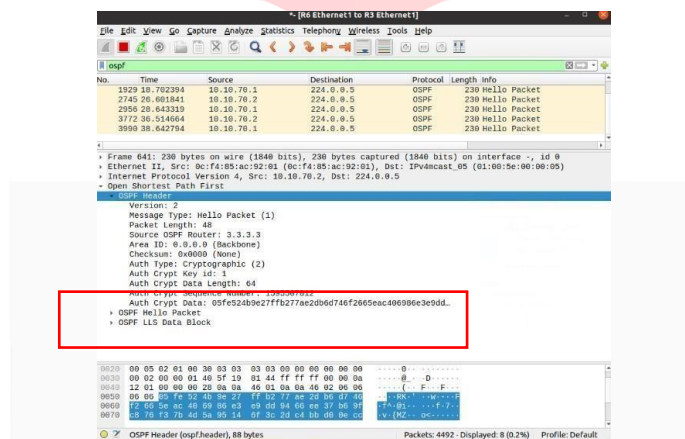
*- [R6 Ethernet1 to R3 Ethernet1]

File Edit View Go Capture Analyze Statistics Telephony Wireless Tools Help

ospf

| No. | Time | Source | Destination | Protocol | Length | Info |
|---|---|---|---|---|---|---|
| 1929 | 18.702394 | 10.10.70.1 | 224.0.0.5 | OSPF | 230 | Hello Packet |
| 2745 | 26.601841 | 10.10.70.2 | 224.0.0.5 | OSPF | 230 | Hello Packet |
| 2956 | 28.643319 | 10.10.70.1 | 224.0.0.5 | OSPF | 230 | Hello Packet |
| 3772 | 36.514664 | 10.10.70.2 | 224.0.0.5 | OSPF | 230 | Hello Packet |
| 3990 | 38.642794 | 10.10.70.1 | 224.0.0.5 | OSPF | 230 | Hello Packet |

Frame 641: 230 bytes on wire (1840 bits), 230 bytes captured (1840 bits) on interface -, id 0
Ethernet II, Src: 0c:f4:85:ac:92:01 (0c:f4:85:ac:92:01), Dst: IPv4mcast_05 (01:00:5e:00:00:05)
Internet Protocol Version 4, Src: 10.10.70.2, Dst: 224.0.0.5
Open Shortest Path First
OSPF Header
Version: 2
Message Type: Hello Packet (1)
Packet Length: 48
Source OSPF Router: 3.3.3.3
Area ID: 0.0.0.0 (Backbone)
Checksum: 0x0000 (None)
Auth Type: Cryptographic (2)
Auth Crypt Key id: 1
Auth Crypt Data Length: 64
Auth Crypt Sequence Number: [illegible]
Auth Crypt Data: 05fe524b9e27ffb277ae2db6d746f2665eac406986e3e9dd…
OSPF Hello Packet
OSPF LLS Data Block

0020 00 05 02 01 00 30 03 03 03 03 00 00 00 00 00 00
0030 00 02 00 00 01 40 5f 19 01 44 ff ff ff 00 00 0a
0040 12 01 00 00 00 28 0a 0a 46 01 0a 0a 46 02 00 06
0050 06 08 05 fe 52 4b 9e 27 ff b2 77 ae 2d b6 d7 46
0060 f2 66 5e ac 40 69 86 e3 e9 dd 94 66 ee 37 b6 9f
0070 c8 76 f3 7b 4d 5a 95 14 8f 3c 2d c4 bb d0 0e cc

OSPF Header (ospf.header), 88 bytes
Packets: 4492 · Displayed: 8 (0.2%)
Profile: Default